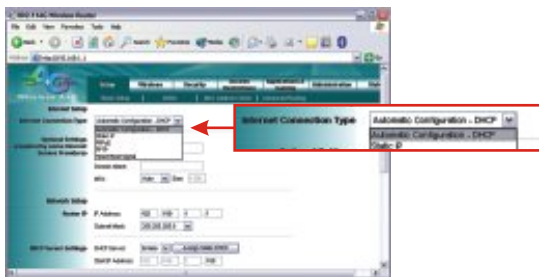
Internet Connection Type

Automatic Configuration - DHCP

Automatic Configuration - DHCP

Static IP

Setup

Wireless

Security

Administration

Internet Setup

Internet Connection Type

Automatic Configuration - DHCP

Static IP

PPPoE

PPTP

L2TP

Optional Settings

Domain Name

MTU

Auto

Size

Network Setup

Router IP

IP Address

192 . 168 . 1 . 1

Subnet Mask

255.255.255.0

DHCP Server Settings

DHCP Server

Enable

Disable

DHCP Reservation

Start IP Address

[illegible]